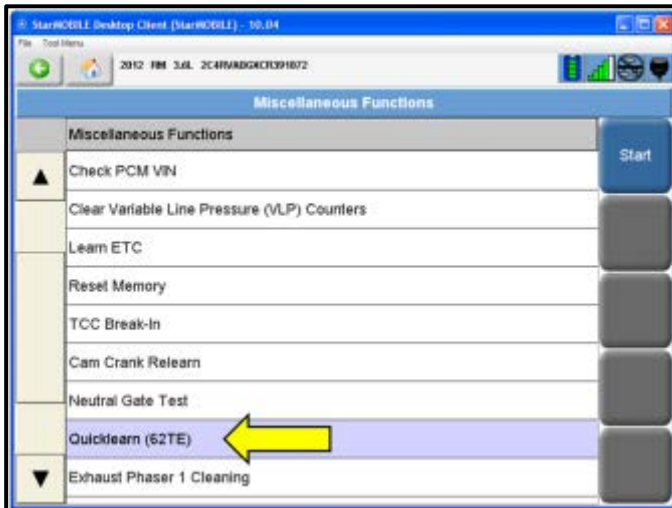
StarMOBILE Desktop Client (StarMOBILE) - 10.04
File Tool Menu
2012 RM 3.6L 2C4RVABGXCR391872
Miscellaneous Functions
Miscellaneous Functions
Start
Check PCM VIN
Clear Variable Line Pressure (VLP) Counters
Learn ETC
Reset Memory
TCC Break-In
Cam Crank Relearn
Neutral Gate Test
Quicklearn (62TE)
Exhaust Phaser 1 Cleaning